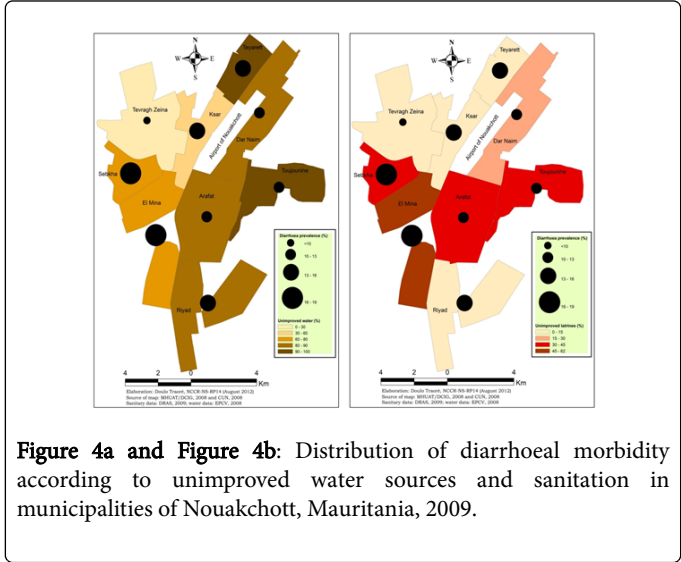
N
W E
S

Teyarett

Tevragh Zeina

Ksar

Airport of Nouakchott

Dar Naim

Toujounine

Sebkha

Arafat

El Mina

Riyad

Diarrhoea prevalence (%)

<10

10 - 13

13 - 16

16 - 19

Unimproved water (%)

0 - 30

30 - 40

40 - 60

60 - 90

90 - 100

4 2 0 4
Km

Elaboration: Doulo Traoré, NCCR-NS-RP14 (August 2012)
Source of map: MHUAT/DCIG, 2008 and CUN, 2008
Sanitary data: DRAS, 2009; water data: EPCV, 2008

N
W E
S

Teyarett

Tevragh Zeina

Ksar

Airport of Nouakchott

Dar Naim

Toujounine

Sebkha

Arafat

El Mina

Riyad

Diarrhoea prevalence (%)

<10

10 - 13

13 - 16

16 - 19

Unimproved latrines (%)

0 - 15

15 - 30

30 - 45

45 - 62

4 2 0 4
Km

Elaboration: Doulo Traoré, NCCR-NS-RP14 (August 2012)
Source of map: MHUAT/DCIG, 2008 and CUN, 2008
Sanitary data: DRAS, 2009; water data: EPCV, 2008

Figure 4a and Figure 4b: Distribution of diarrhoeal morbidity according to unimproved water sources and sanitation in municipalities of Nouakchott, Mauritania, 2009.